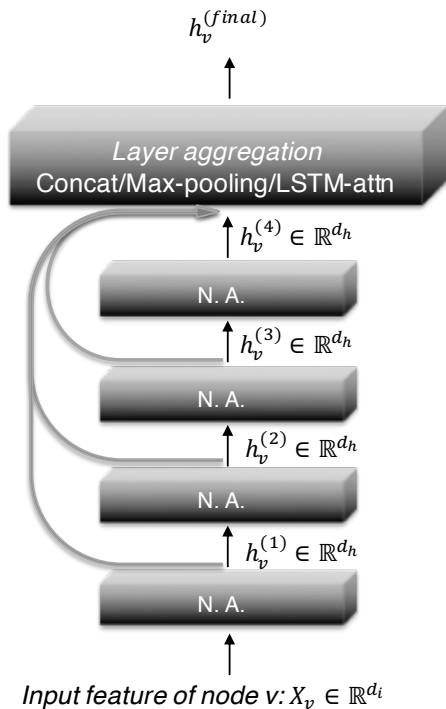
$h_v^{(final)}$

Layer aggregation
Concat/Max-pooling/LSTM-attn

$h_v^{(4)} \in \mathbb{R}^{d_h}$

N. A.

$h_v^{(3)} \in \mathbb{R}^{d_h}$

N. A.

$h_v^{(2)} \in \mathbb{R}^{d_h}$

N. A.

$h_v^{(1)} \in \mathbb{R}^{d_h}$

N. A.

Input feature of node v: $X_v \in \mathbb{R}^{d_i}$